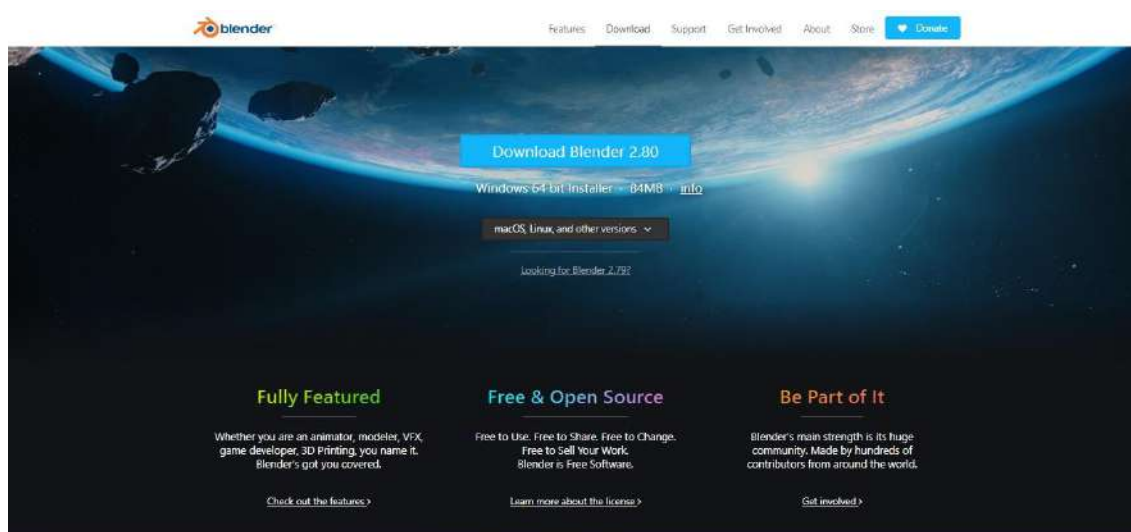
blender

Features Download Support Get Involved About Store Donate

Download Blender 2.80

Windows 64 bit Installer · 84MB · info

macOS, Linux, and other versions

Looking for Blender 2.79?

Fully Featured

Whether you are an animator, modeler, VFX, game developer, 3D Printing, you name it. Blender's got you covered.

Check out the features ›

Free & Open Source

Free to Use. Free to Share. Free to Change. Free to Sell Your Work. Blender is Free Software.

Learn more about the license ›

Be Part of It

Blender's main strength is its huge community. Made by hundreds of contributors from around the world.

Get involved ›